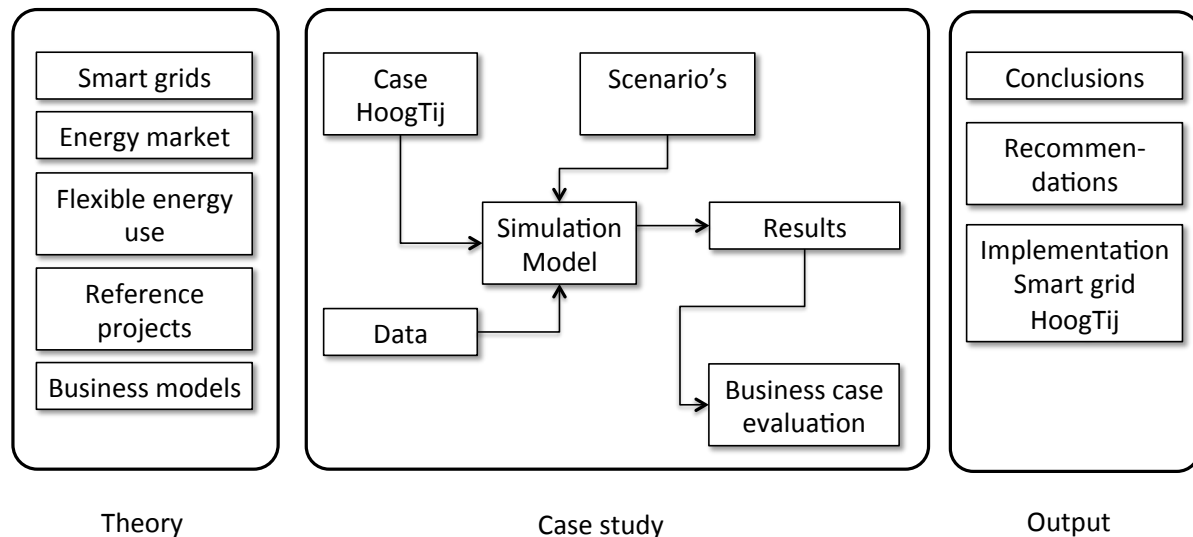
Smart grids

Energy market

Flexible energy use

Reference projects

Business models

Case HoogTij

Scenario's

Simulation Model

Results

Data

Business case evaluation

Conclusions

Recommendations

Implementation Smart grid HoogTij

Theory

Case study

Output